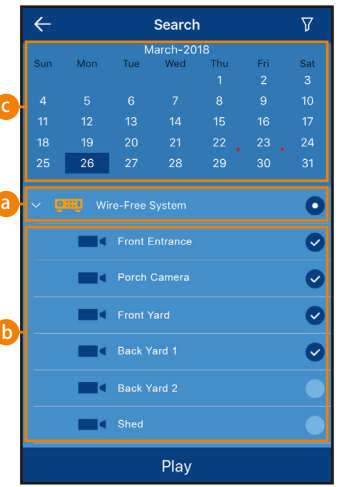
Search

March-2018

| Sun | Mon | Tue | Wed | Thu | Fri | Sat |
|---|---|---|---|---|---|---|
| | | | | 1 | 2 | 3 |
| 4 | 5 | 6 | 7 | 8 | 9 | 10 |
| 11 | 12 | 13 | 14 | 15 | 16 | 17 |
| 18 | 19 | 20 | 21 | 22 | 23 | 24 |
| 25 | 26 | 27 | 28 | 29 | 30 | 31 |

c

a

Wire-Free System

b

Front Entrance

Porch Camera

Front Yard

Back Yard 1

Back Yard 2

Shed

Play